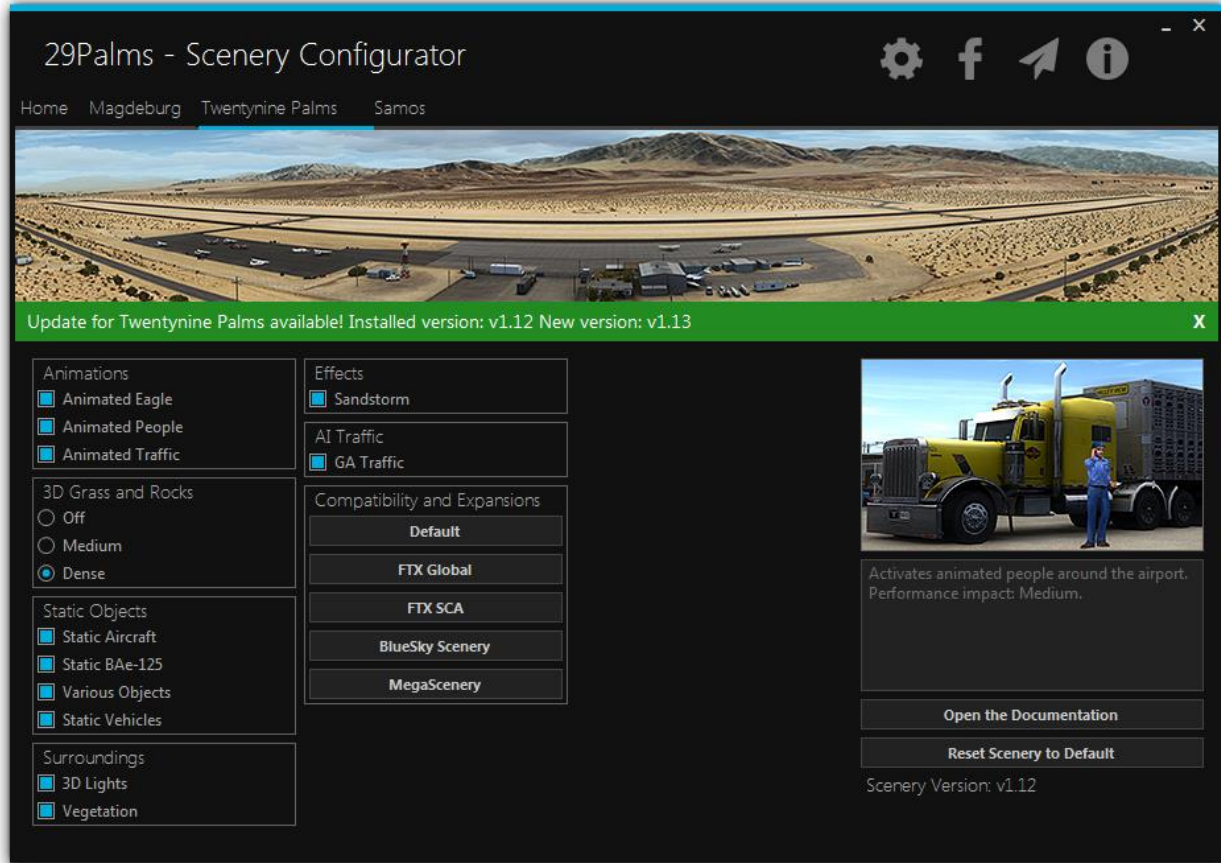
29Palms - Scenery Configurator

- ×

Home Magdeburg Twentynine Palms Samos

Update for Twentynine Palms available! Installed version: v1.12 New version: v1.13

X

Animations
Animated Eagle
Animated People
Animated Traffic

3D Grass and Rocks
Off
Medium
Dense

Static Objects
Static Aircraft
Static BAe-125
Various Objects
Static Vehicles

Surroundings
3D Lights
Vegetation

Effects
Sandstorm

AI Traffic
GA Traffic

Compatibility and Expansions
Default
FTX Global
FTX SCA
BlueSky Scenery
MegaScenery

Activates animated people around the airport. Performance impact: Medium.

Open the Documentation

Reset Scenery to Default

Scenery Version: v1.12